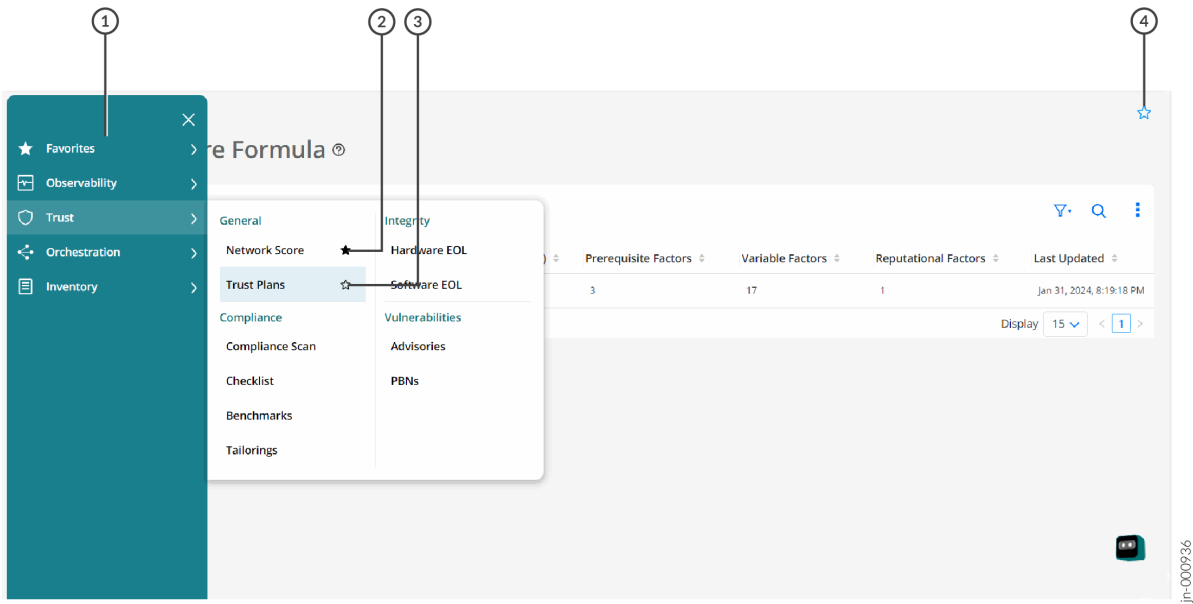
1 2 3 4

Favorites
Observability
Trust
Orchestration
Inventory

re Formula

General
Network Score
Trust Plans
Compliance
Compliance Scan
Checklist
Benchmarks
Tailorings

Integrity
Hardware EOL
Software EOL
Vulnerabilities
Advisories
PBNs

| ) | Prerequisite Factors | Variable Factors | Reputational Factors | Last Updated |
|---|---|---|---|---|
| | 3 | 17 | 1 | Jan 31, 2024, 8:19:18 PM |

Display 15 < 1 >

jn-000936